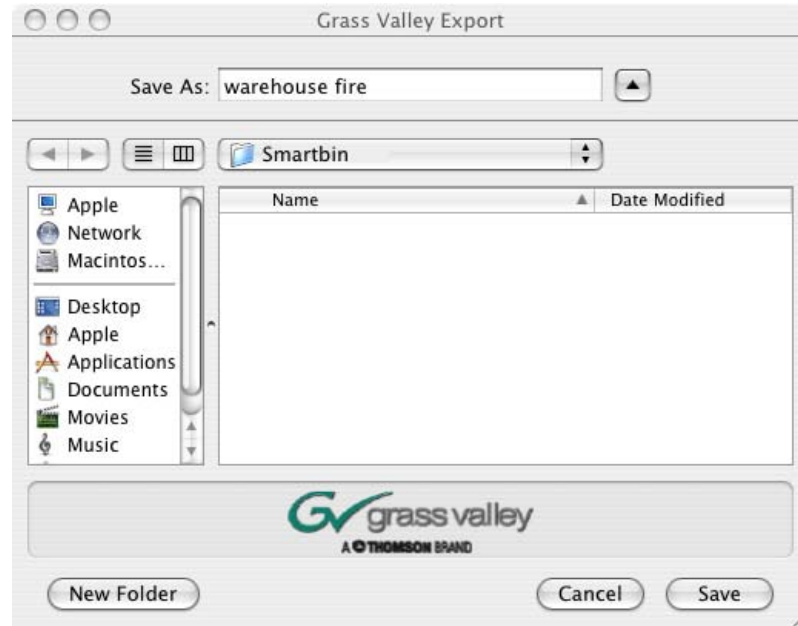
Grass Valley Export

Save As: warehouse fire

Smartbin

Apple
Network
Macintos...
Desktop
Apple
Applications
Documents
Movies
Music

| Name | Date Modified |
|---|---|

GV grass valley
A THOMSON BRAND

New Folder

Cancel

Save